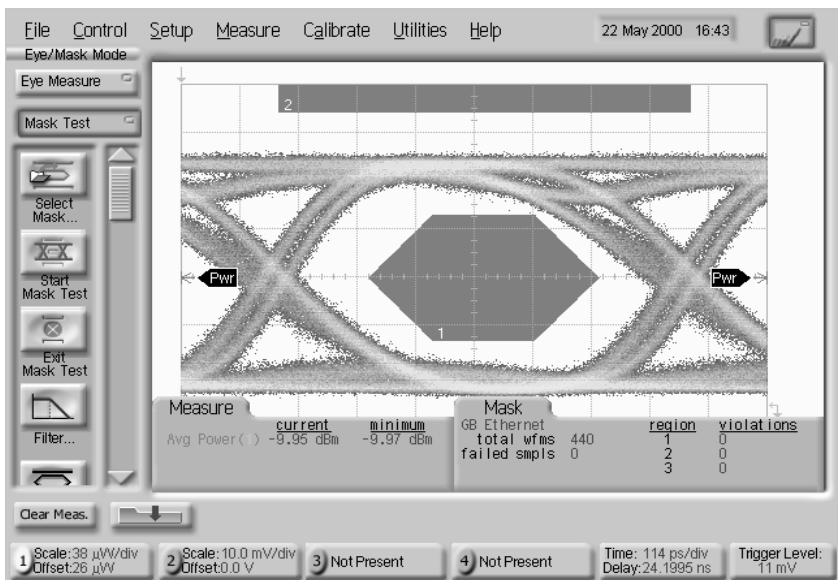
File Control Setup Measure Calibrate Utilities Help 22 May 2000 16:43

Eye/Mask Mode

Eye Measure

Mask Test

Select Mask...

Start Mask Test

Exit Mask Test

Filter...

2

Pwr

Pwr

1

Measure

| | current | minimum |
|---|---|---|
| Avg Power( ) | -9.95 dBm | -9.97 dBm |

Mask

GB Ethernet

| | | region | violations |
|---|---|---|---|
| total wfms | 440 | 1 | 0 |
| failed smpls | 0 | 2 | 0 |
| | | 3 | 0 |

Clear Meas.

1 Scale: 38 µW/div Offset: 26 µW

2 Scale: 10.0 mV/div Offset: 0.0 V

3 Not Present

4 Not Present

Time: 114 ps/div Delay: 24.1995 ns

Trigger Level: 11 mV